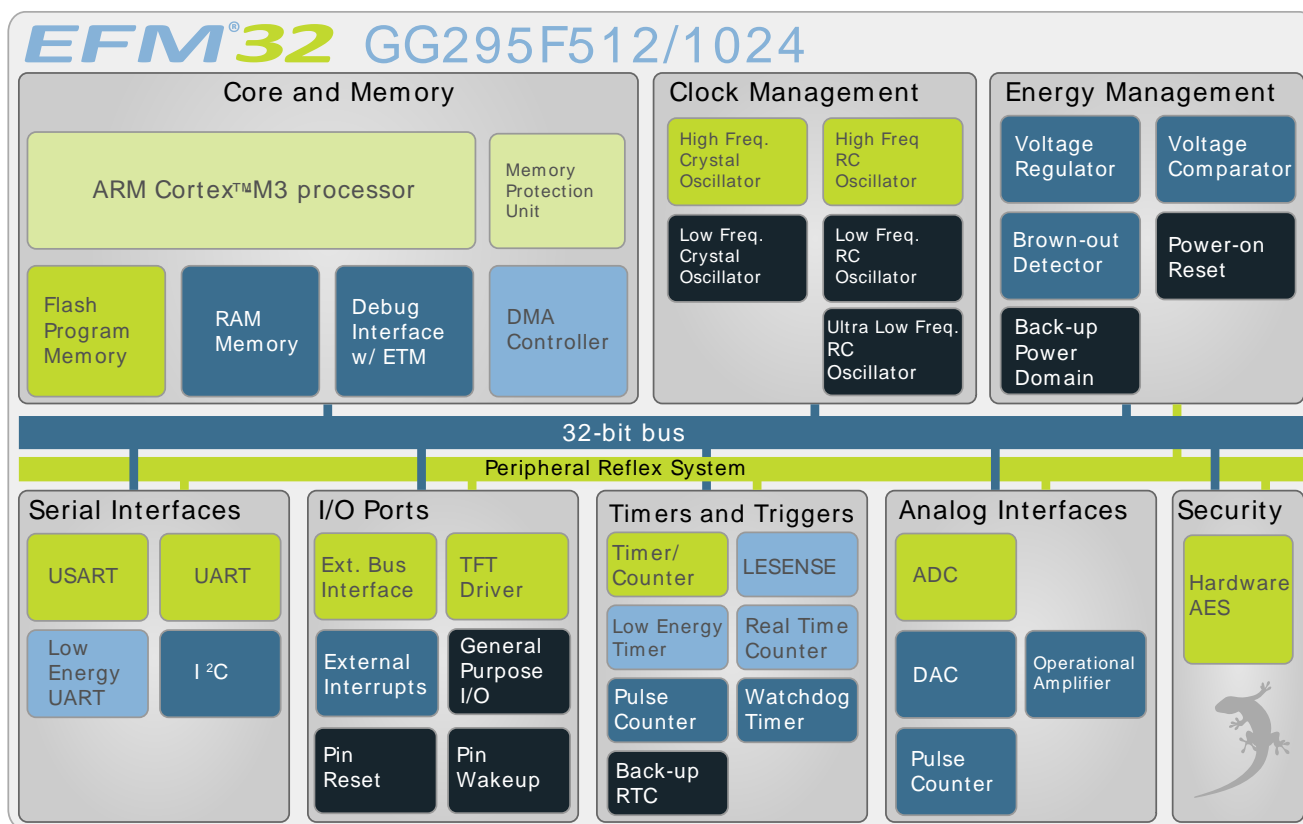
EFM®32 GG295F512/1024

Core and Memory

ARM Cortex™M3 processor

Memory Protection Unit

Flash Program Memory

RAM Memory

Debug Interface w/ ETM

DMA Controller

Clock Management

High Freq. Crystal Oscillator

High Freq RC Oscillator

Low Freq. Crystal Oscillator

Low Freq. RC Oscillator

Ultra Low Freq. RC Oscillator

Energy Management

Voltage Regulator

Voltage Comparator

Brown-out Detector

Power-on Reset

Back-up Power Domain

32-bit bus

Peripheral Reflex System

Serial Interfaces

USART

UART

Low Energy UART

I $^2$C

I/O Ports

Ext. Bus Interface

TFT Driver

External Interrupts

General Purpose I/O

Pin Reset

Pin Wakeup

Timers and Triggers

Timer/ Counter

LESENSE

Low Energy Timer

Real Time Counter

Pulse Counter

Watchdog Timer

Back-up RTC

Analog Interfaces

ADC

DAC

Operational Amplifier

Pulse Counter

Security

Hardware AES